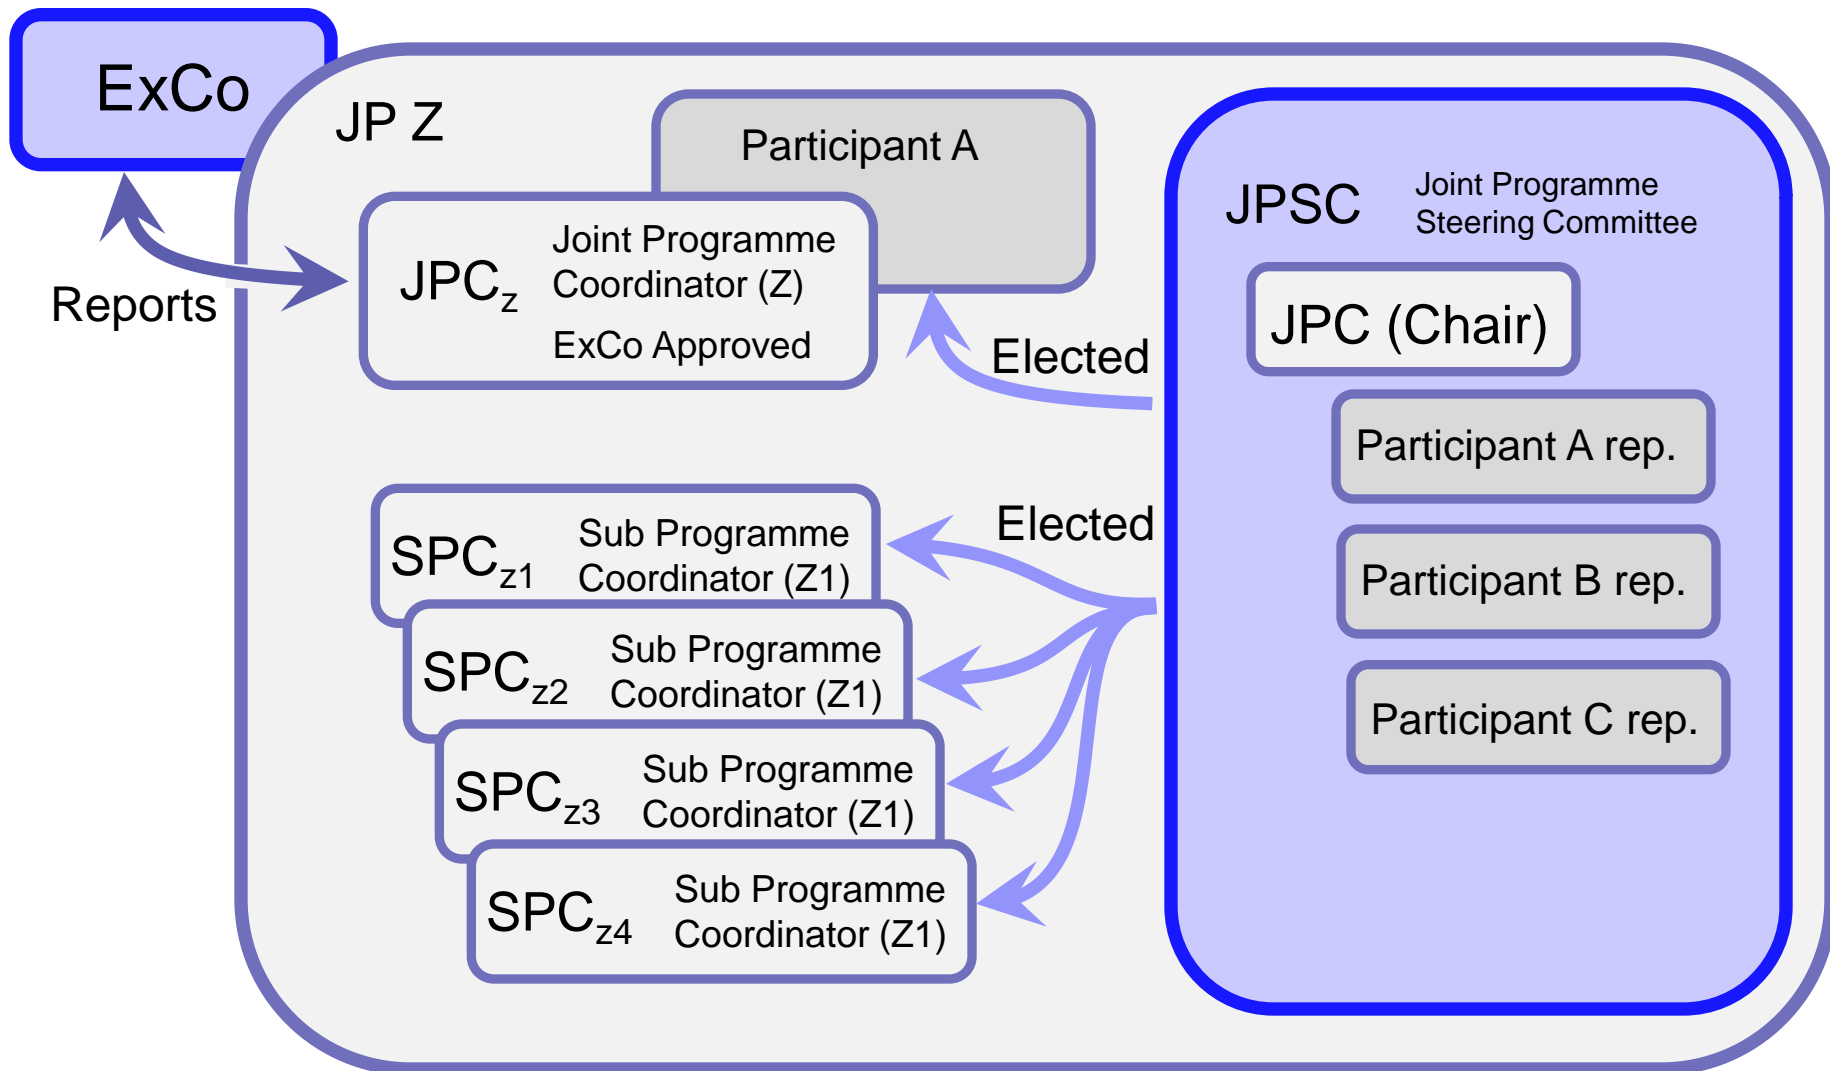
ExCo

JP Z

Participant A

Reports

JPC$_z$ Joint Programme Coordinator (Z)

ExCo Approved

Elected

JPSC Joint Programme Steering Committee

JPC (Chair)

Participant A rep.

Participant B rep.

Participant C rep.

Elected

SPC$_{z1}$ Sub Programme Coordinator (Z1)

SPC$_{z2}$ Sub Programme Coordinator (Z1)

SPC$_{z3}$ Sub Programme Coordinator (Z1)

SPC$_{z4}$ Sub Programme Coordinator (Z1)